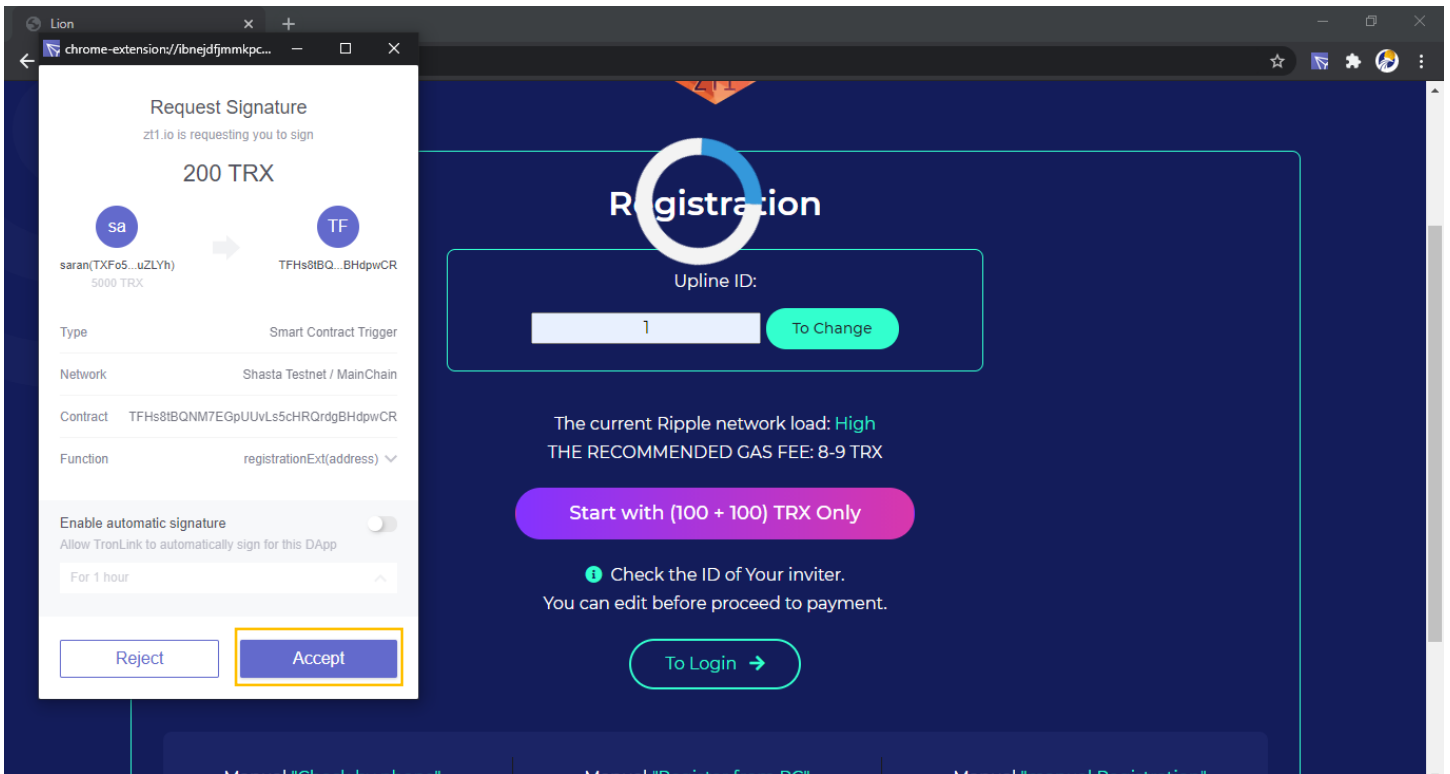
Lion

chrome-extension://ibnejdfjmmkpc...

Request Signature

zt1.io is requesting you to sign

200 TRX

sa

TF

saran(TXFo5...uZLYh)

5000 TRX

TFHs8tBQ...BHdpwCR

Type Smart Contract Trigger

Network Shasta Testnet / MainChain

Contract TFHs8tBQNM7EGpUUvLs5cHRQrdgBHdpwCR

Function registrationExt(address)

Enable automatic signature

Allow TronLink to automatically sign for this DApp

For 1 hour

Reject

Accept

Registration

Upline ID:

1

To Change

The current Ripple network load: High

THE RECOMMENDED GAS FEE: 8-9 TRX

Start with (100 + 100) TRX Only

Check the ID of Your inviter.

You can edit before proceed to payment.

To Login